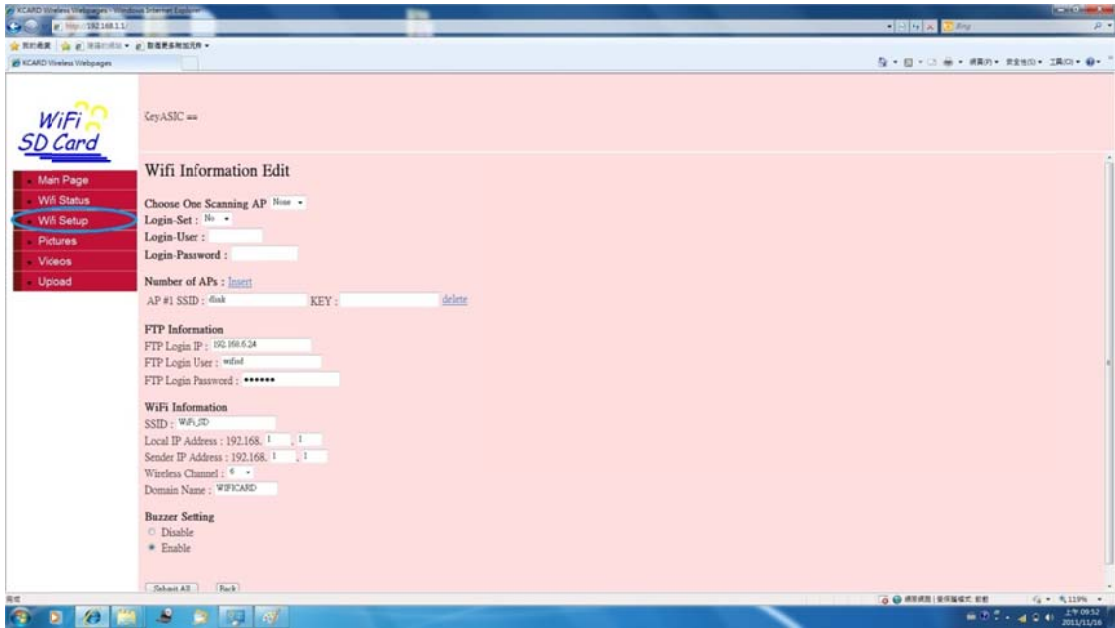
KCARD Wireless Webpages - Windows Internet Explorer
http://192.168.1.1/
KCARD Wireless Webpages

WiFi SD Card

KeyASIC ==

Main Page
Wifi Status
Wifi Setup
Pictures
Videos
Upload

Wifi Information Edit

Choose One Scanning AP None
Login-Set : No
Login-User :
Login-Password :

Number of APs : Insert
AP #1 SSID : dlink KEY : delete

FTP Information
FTP Login IP : 192.168.6.24
FTP Login User : wifisd
FTP Login Password : ••••••

WiFi Information
SSID : WiFi_SD
Local IP Address : 192.168. 1 . 1
Sender IP Address : 192.168. 1 . 1
Wireless Channel : 6
Domain Name : WIFICARD

Buzzer Setting
Disable
Enable

Submit All Back

119%
2011/11/16